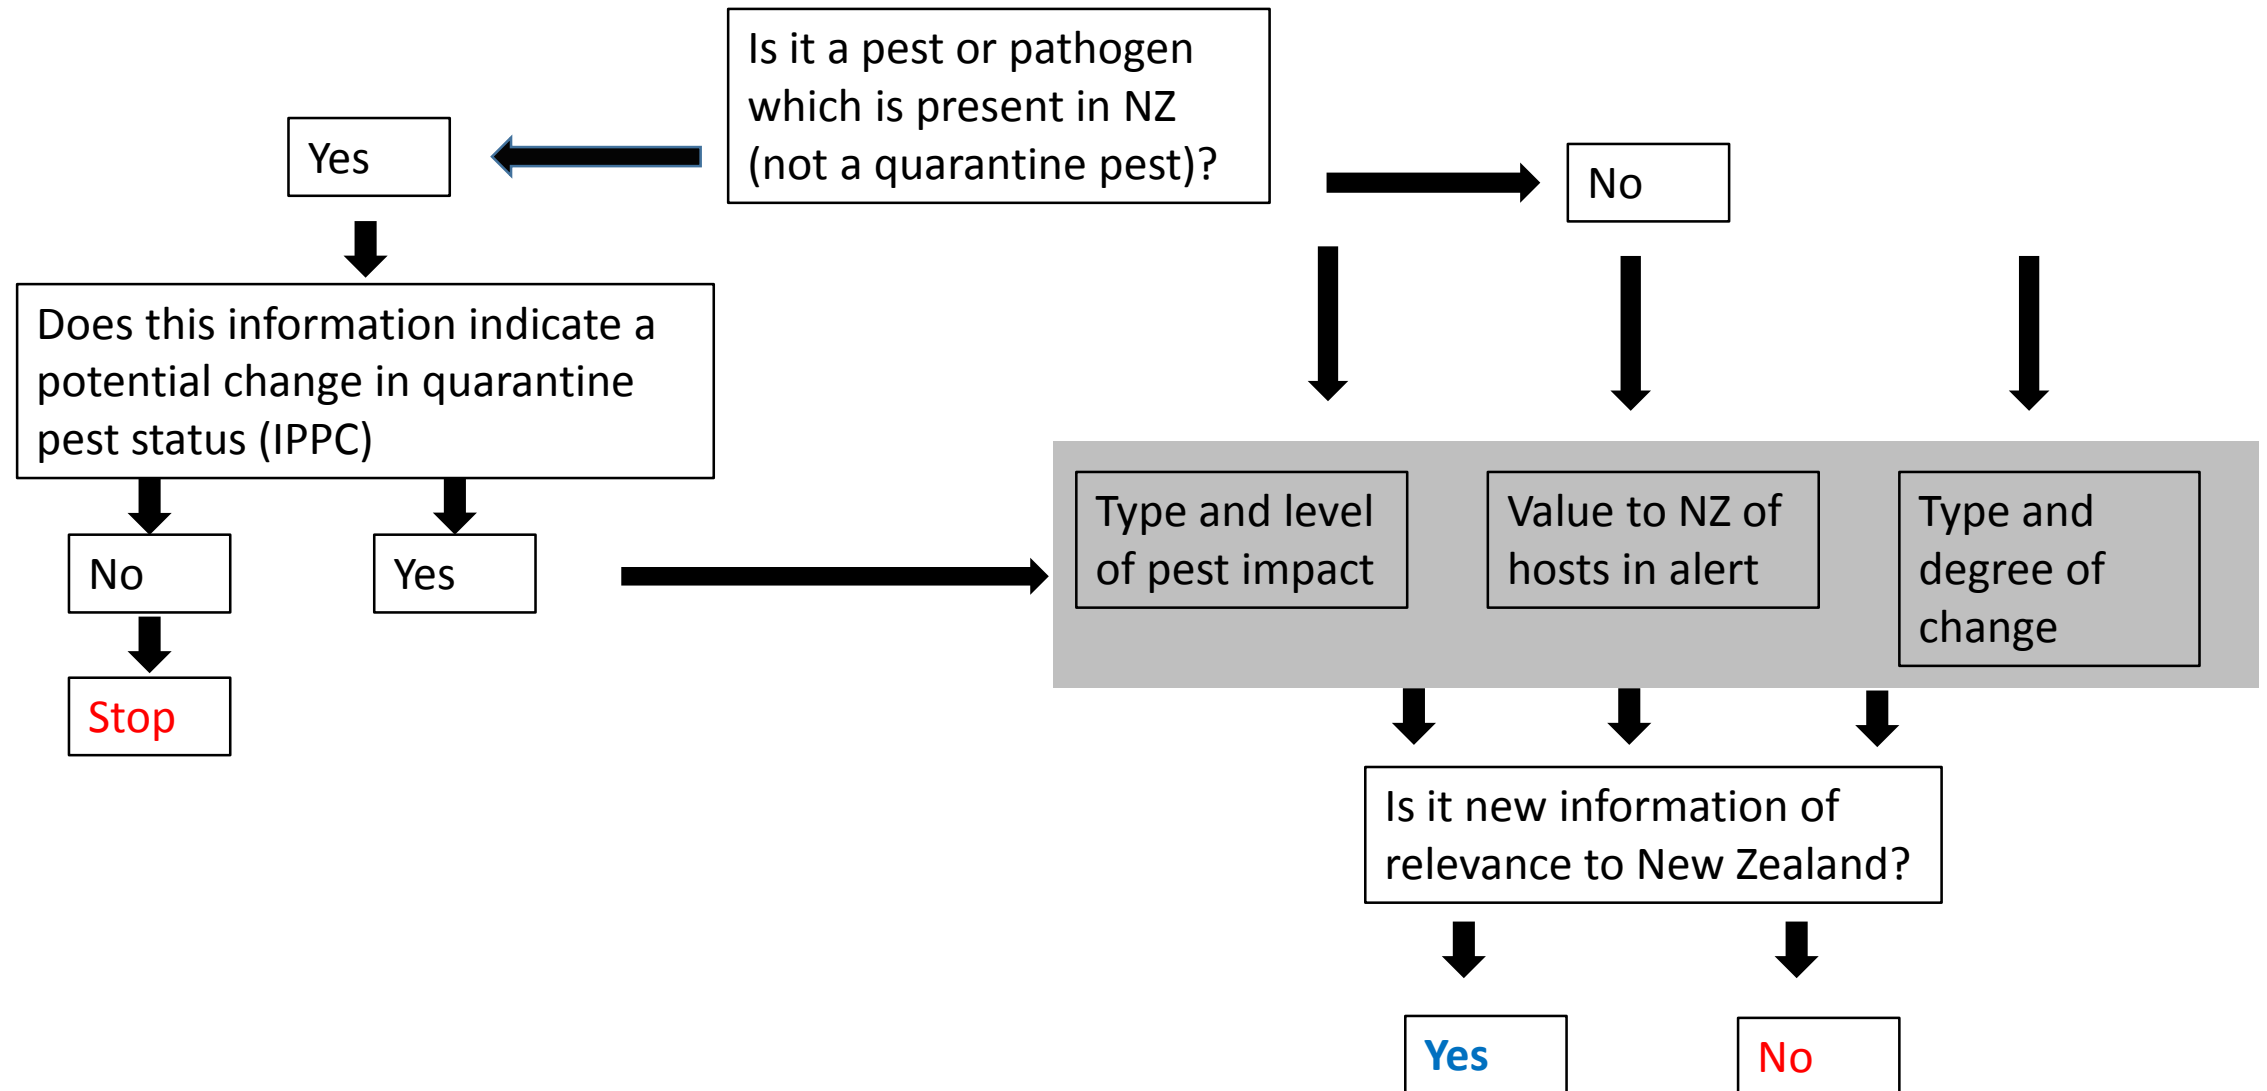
Is it a pest or pathogen which is present in NZ (not a quarantine pest)?

Yes

No

Does this information indicate a potential change in quarantine pest status (IPPC)

No

Yes

Stop

Type and level of pest impact

Value to NZ of hosts in alert

Type and degree of change

Is it new information of relevance to New Zealand?

Yes

No